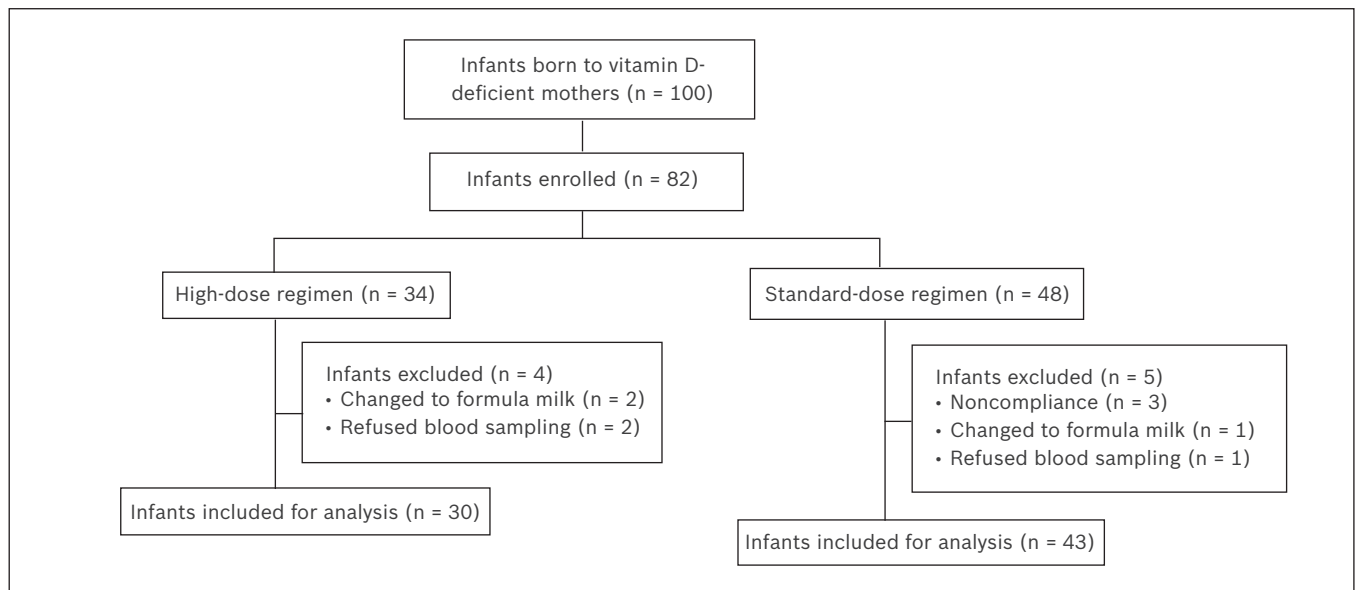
Infants born to vitamin D-deficient mothers (n = 100)

Infants enrolled (n = 82)

High-dose regimen (n = 34)

Standard-dose regimen (n = 48)

Infants excluded (n = 4)
• Changed to formula milk (n = 2)
• Refused blood sampling (n = 2)

Infants excluded (n = 5)
• Noncompliance (n = 3)
• Changed to formula milk (n = 1)
• Refused blood sampling (n = 1)

Infants included for analysis (n = 30)

Infants included for analysis (n = 43)